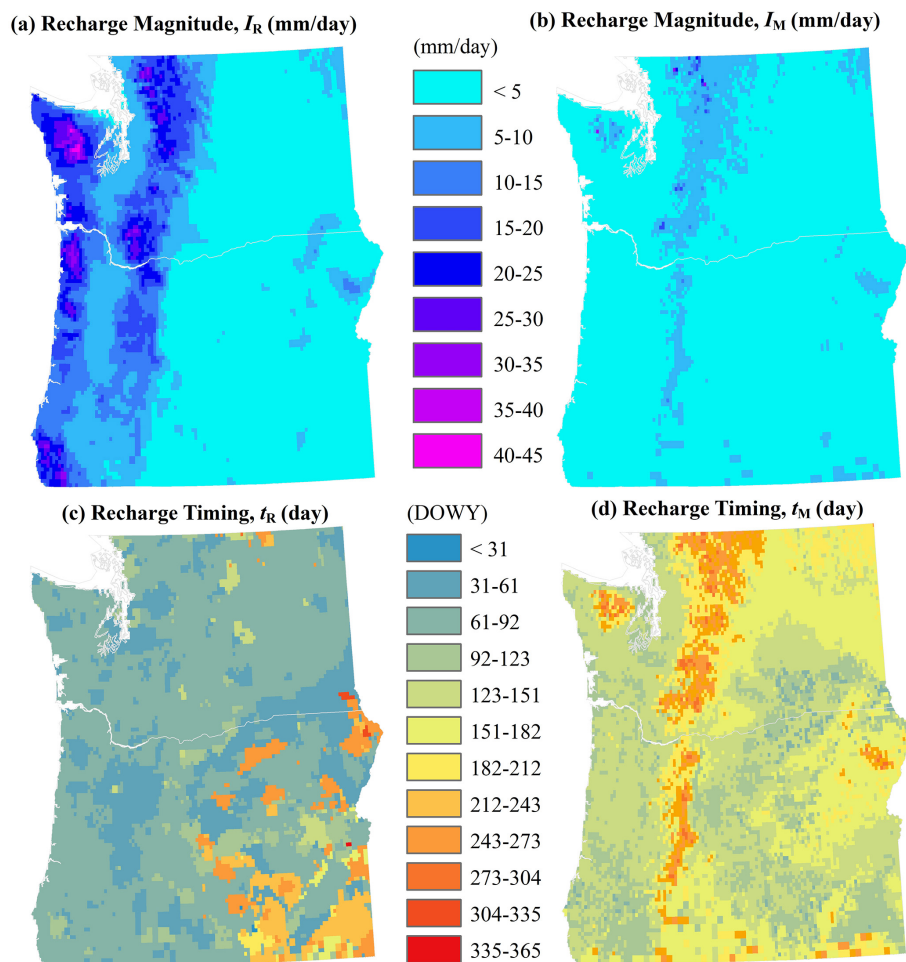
(a) Recharge Magnitude, $I_R$ (mm/day)

(b) Recharge Magnitude, $I_M$ (mm/day)

(mm/day)
< 5
5-10
10-15
15-20
20-25
25-30
30-35
35-40
40-45

(c) Recharge Timing, $t_R$ (day)

(d) Recharge Timing, $t_M$ (day)

(DOWY)
< 31
31-61
61-92
92-123
123-151
151-182
182-212
212-243
243-273
273-304
304-335
335-365